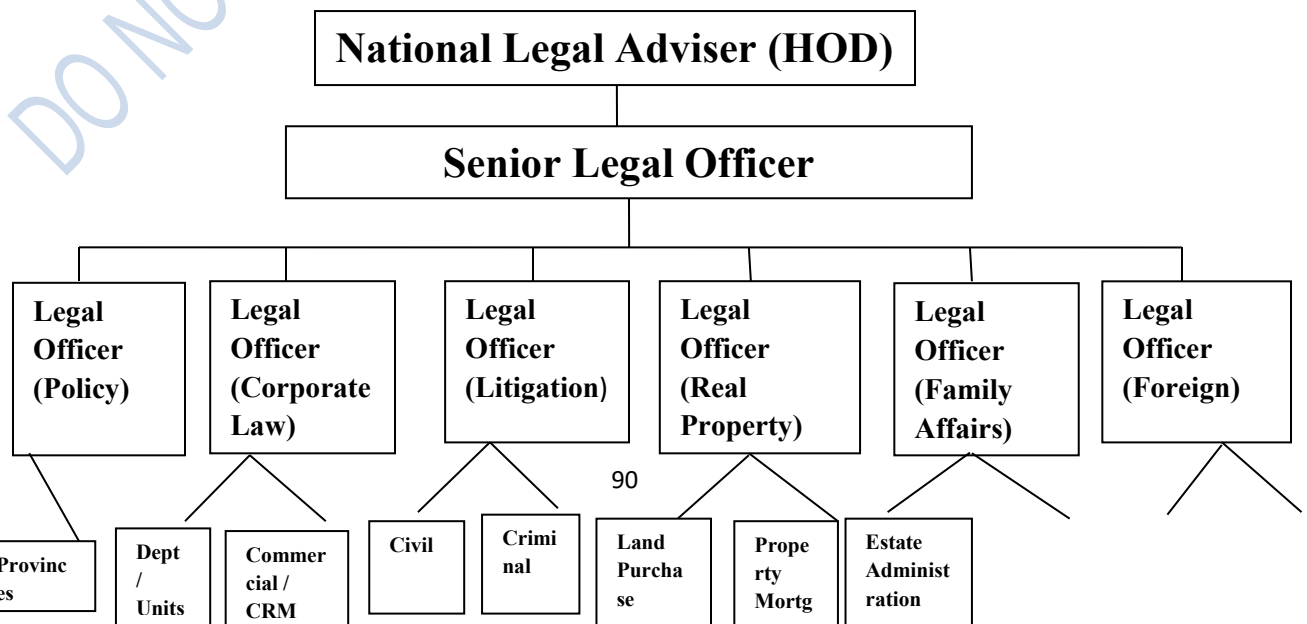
DO NO

National Legal Adviser (HOD)

Senior Legal Officer

Legal Officer (Policy)

Legal Officer (Corporate Law)

Legal Officer (Litigation)

Legal Officer (Real Property)

Legal Officer (Family Affairs)

Legal Officer (Foreign)

90

Provinc es

Dept / Units

Commer cial / CRM

Civil

Crimi nal

Land Purcha se

Prope rty Mortg

Estate Administ ration